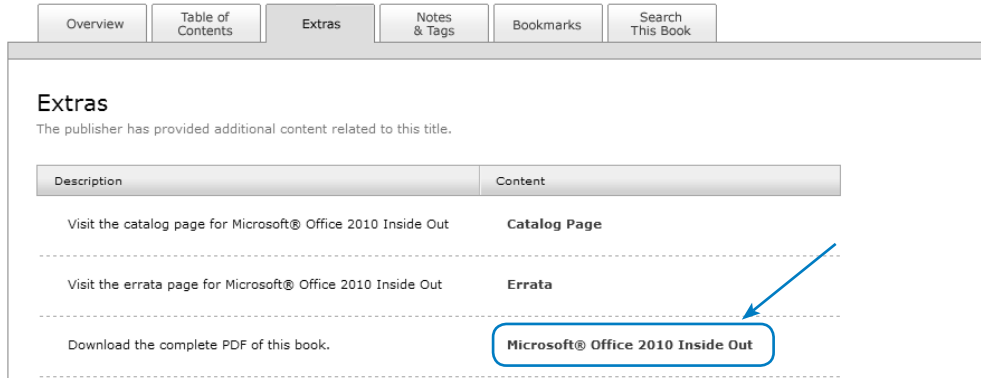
Overview | Table of Contents | Extras | Notes & Tags | Bookmarks | Search This Book

Extras

The publisher has provided additional content related to this title.

| Description | Content |
|---|---|
| Visit the catalog page for Microsoft® Office 2010 Inside Out | **Catalog Page** |
| Visit the errata page for Microsoft® Office 2010 Inside Out | **Errata** |
| Download the complete PDF of this book. | **Microsoft® Office 2010 Inside Out** |